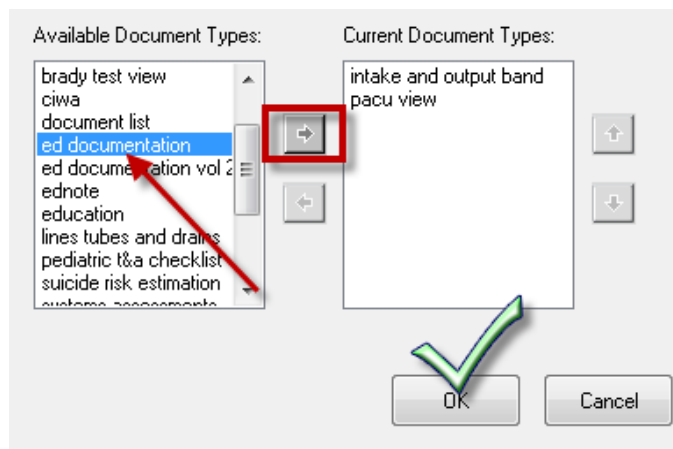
Available Document Types:

brady test view
ciwa
document list
ed documentation
ed documentation vol 2
ednote
education
lines tubes and drains
pediatric t&a checklist
suicide risk estimation
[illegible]

Current Document Types:

intake and output band
pacu view

OK

Cancel